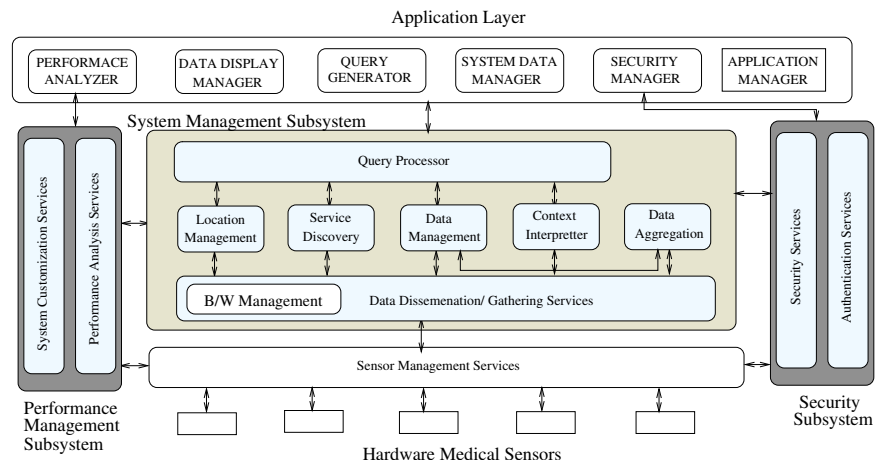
Application Layer

PERFORMACE ANALYZER

DATA DISPLAY MANAGER

QUERY GENERATOR

SYSTEM DATA MANAGER

SECURITY MANAGER

APPLICATION MANAGER

System Management Subsystem

System Customization Services

Performance Analysis Services

Query Processor

Location Management

Service Discovery

Data Management

Context Interpretter

Data Aggregation

B/W Management

Data Dissemenation/ Gathering Services

Security Services

Authentication Services

Sensor Management Services

Performance Management Subsystem

Security Subsystem

Hardware Medical Sensors